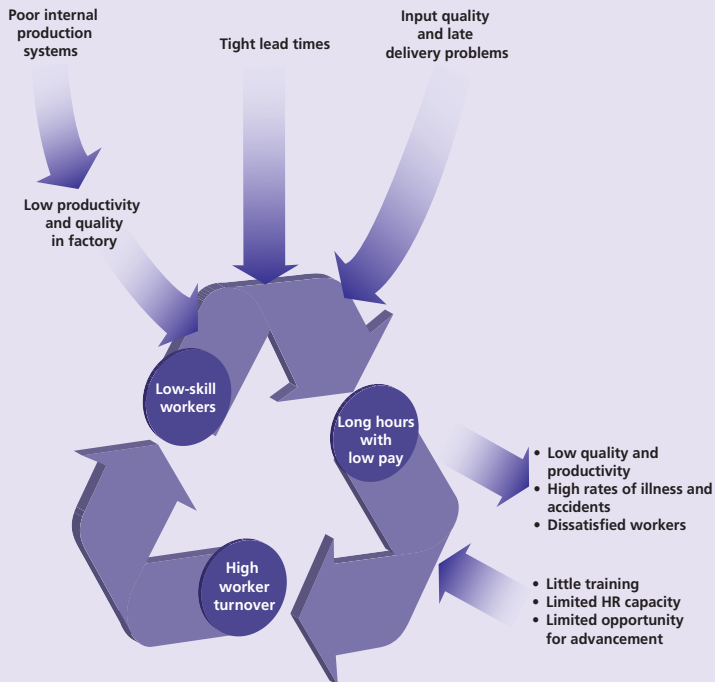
Poor internal production systems

Tight lead times

Input quality and late delivery problems

Low productivity and quality in factory

Low-skill workers

Long hours with low pay

High worker turnover

• Low quality and productivity
• High rates of illness and accidents
• Dissatisfied workers

• Little training
• Limited HR capacity
• Limited opportunity for advancement